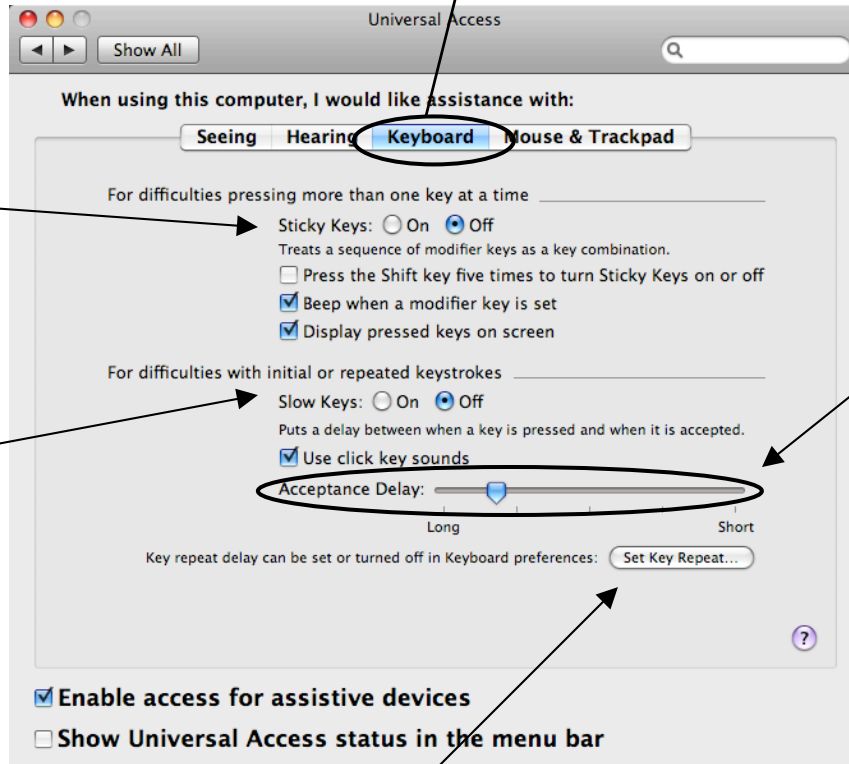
Universal Access

Show All

When using this computer, I would like assistance with:

Seeing | Hearing | Keyboard | Mouse & Trackpad

For difficulties pressing more than one key at a time

Sticky Keys: On Off

Treats a sequence of modifier keys as a key combination.

Press the Shift key five times to turn Sticky Keys on or off

Beep when a modifier key is set

Display pressed keys on screen

For difficulties with initial or repeated keystrokes

Slow Keys: On Off

Puts a delay between when a key is pressed and when it is accepted.

Use click key sounds

Acceptance Delay:

Long

Short

Key repeat delay can be set or turned off in Keyboard preferences: Set Key Repeat...

?

Enable access for assistive devices

Show Universal Access status in the menu bar